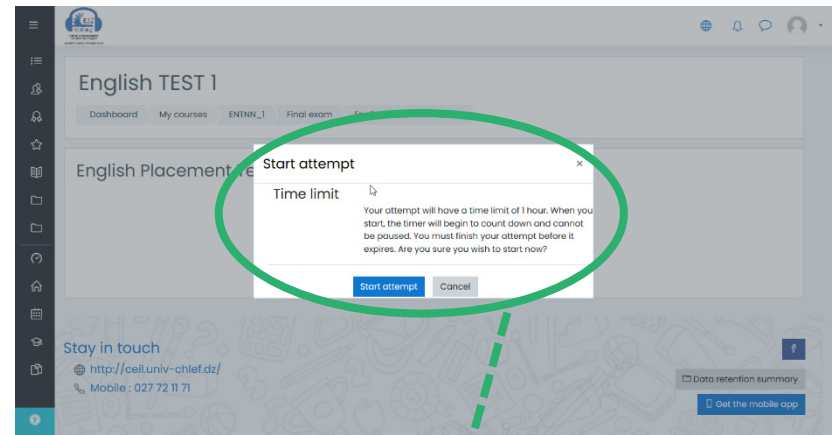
English TEST 1

Dashboard My courses ENTNN_1 Final exam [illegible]

English Placement Te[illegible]

Start attempt ×

Time limit

Your attempt will have a time limit of 1 hour. When you start, the timer will begin to count down and cannot be paused. You must finish your attempt before it expires. Are you sure you wish to start now?

Start attempt Cancel

Stay in touch

http://ceil.univ-chlef.dz/

Mobile : 027 72 11 71

Data retention summary

Get the mobile app